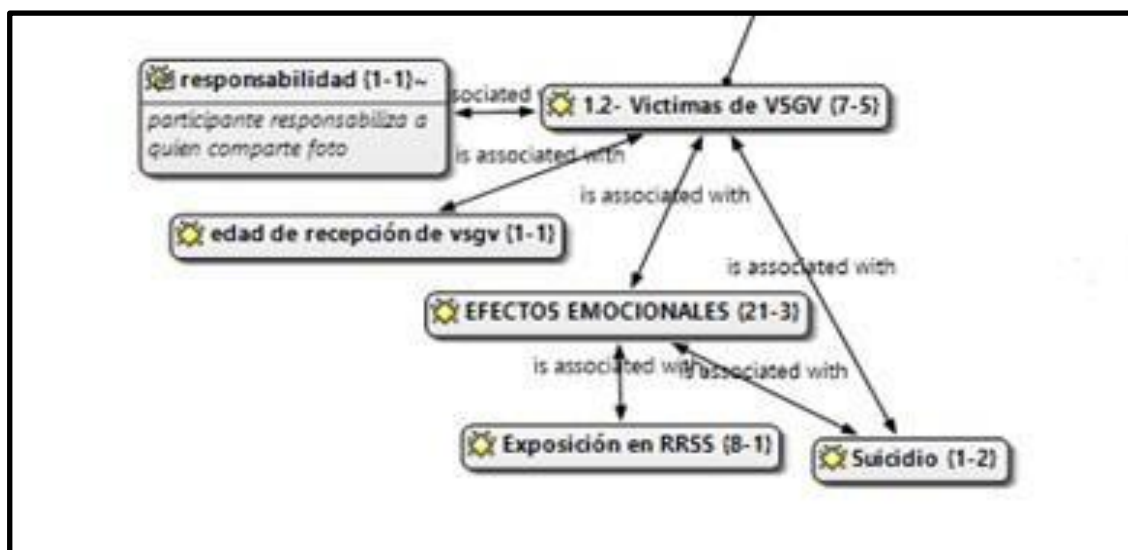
responsabilidad (1-1)~
participante responsabiliza a quien comparte foto

sociated w

1.2- Victimas de VSGV (7-5)

is associated with

is associated with

edad de recepción de vsgv (1-1)

is associated with

EFECTOS EMOCIONALES (21-3)

is associated with

is associated with

Exposición en RRSS (8-1)

Suicidio (1-2)